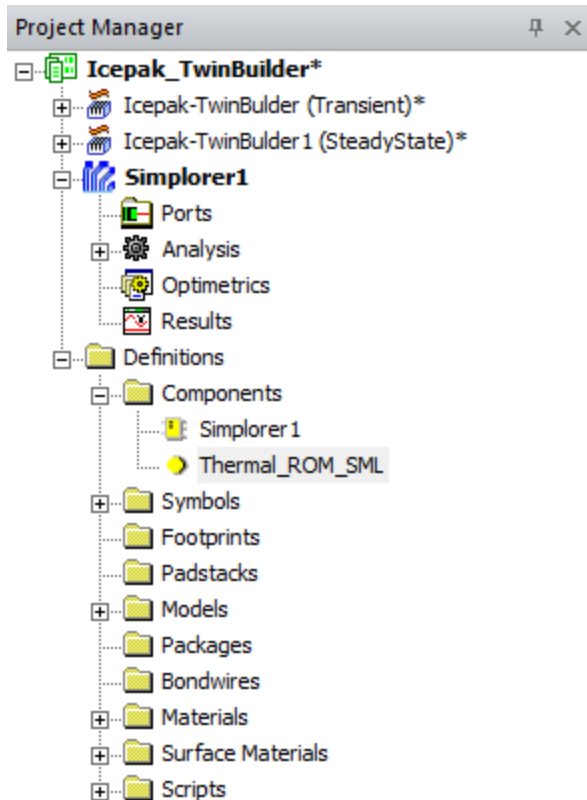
Project Manager
Icepak_TwinBuilder*
Icepak-TwinBulder (Transient)*
Icepak-TwinBulder1 (SteadyState)*
Simplorer1
Ports
Analysis
Optimetrics
Results
Definitions
Components
Simplorer1
Thermal_ROM_SML
Symbols
Footprints
Padstacks
Models
Packages
Bondwires
Materials
Surface Materials
Scripts